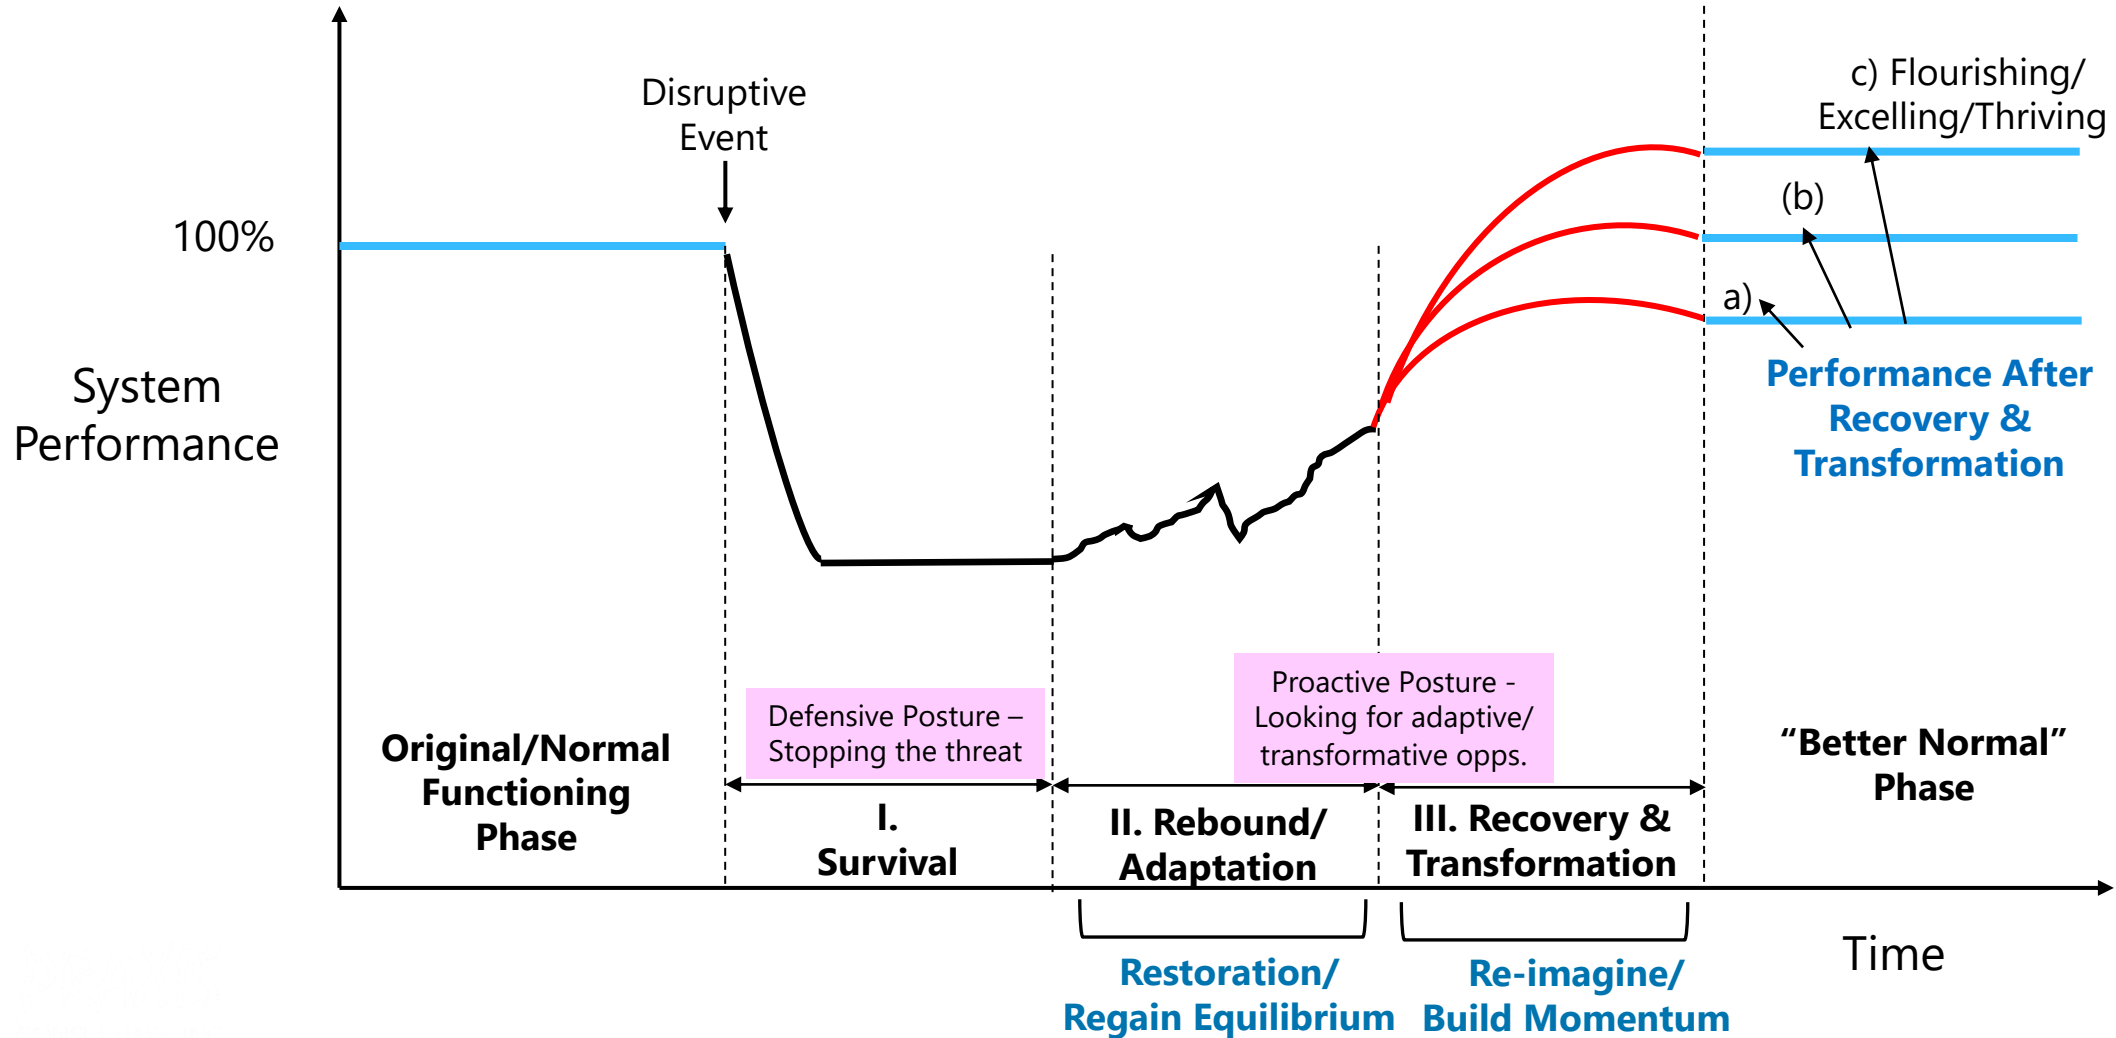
System Performance

100%

Disruptive Event

c) Flourishing/ Excelling/Thriving

(b)

a)

Performance After Recovery & Transformation

Defensive Posture – Stopping the threat

Proactive Posture - Looking for adaptive/ transformative opps.

Original/Normal Functioning Phase

I. Survival

II. Rebound/ Adaptation

III. Recovery & Transformation

“Better Normal” Phase

Restoration/ Regain Equilibrium

Re-imagine/ Build Momentum

Time